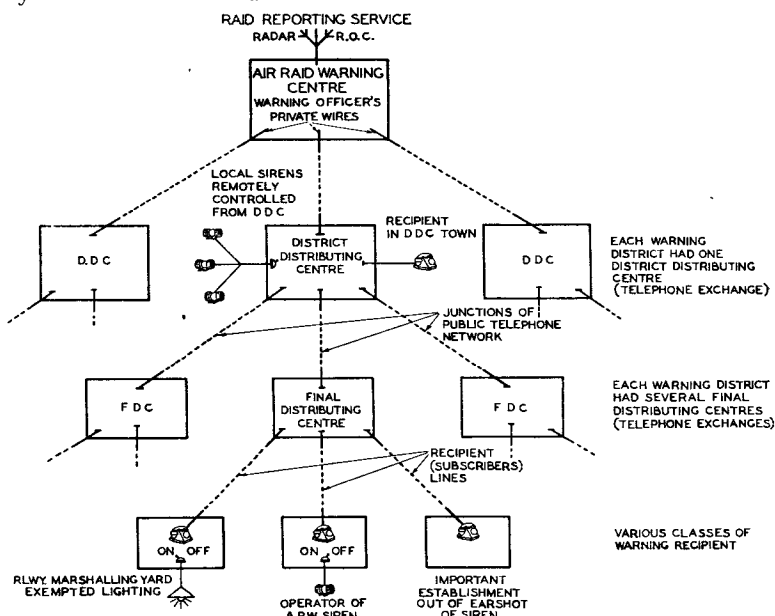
RAID REPORTING SERVICE
RADAR R.O.C.

AIR RAID WARNING CENTRE
WARNING OFFICER'S PRIVATE WIRES

LOCAL SIRENS REMOTELY CONTROLLED FROM DDC

D.D.C

DISTRICT DISTRIBUTING CENTRE

RECIPIENT IN DDC TOWN

DDC

EACH WARNING DISTRICT HAD ONE DISTRICT DISTRIBUTING CENTRE (TELEPHONE EXCHANGE)

JUNCTIONS OF PUBLIC TELEPHONE NETWORK

FDC

FINAL DISTRIBUTING CENTRE

FDC

EACH WARNING DISTRICT HAD SEVERAL FINAL DISTRIBUTING CENTRES (TELEPHONE EXCHANGES)

RECIPIENT (SUBSCRIBERS) LINES

ON OFF

ON OFF

VARIOUS CLASSES OF WARNING RECIPIENT

RLWY. MARSHALLING YARD EXEMPTED LIGHTING

OPERATOR OF A.R.W. SIREN

IMPORTANT ESTABLISHMENT OUT OF EARSHOT OF SIREN